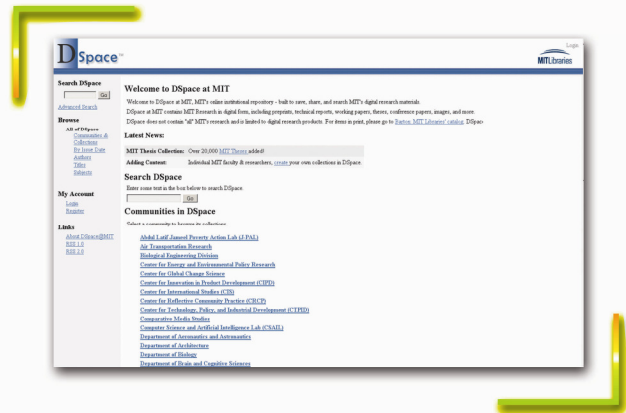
DSpace™

Login

MIT Libraries

Search DSpace

Go

Advanced Search

Browse

All of DSpace
Communities & Collections
By Issue Date
Authors
Titles
Subjects

My Account

Login
Register

Links

About DSpace@MIT
RSS 1.0
RSS 2.0

Welcome to DSpace at MIT

Welcome to DSpace at MIT, MIT's online institutional repository - built to save, share, and search MIT's digital research materials.

DSpace at MIT contains MIT Research in digital form, including preprints, technical reports, working papers, theses, conference papers, images, and more.

DSpace does not contain "all" MIT's research and is limited to digital research products. For items in print, please go to Barton, MIT Libraries' catalog. DSpace

Latest News:

MIT Thesis Collection: Over 20,000 MIT Theses added!

Adding Content: Individual MIT faculty & researchers, create your own collections in DSpace.

Search DSpace

Enter some text in the box below to search DSpace.

Go

Communities in DSpace

Select a community to browse its collections.

Abdul Latif Jameel Poverty Action Lab (J-PAL)
Air Transportation Research
Biological Engineering Division
Center for Energy and Environmental Policy Research
Center for Global Change Science
Center for Innovation in Product Development (CIPD)
Center for International Studies (CIS)
Center for Reflective Community Practice (CRCP)
Center for Technology, Policy, and Industrial Development (CTPID)
Comparative Media Studies
Computer Science and Artificial Intelligence Lab (CSAIL)
Department of Aeronautics and Astronautics
Department of Architecture
Department of Biology
Department of Brain and Cognitive Sciences